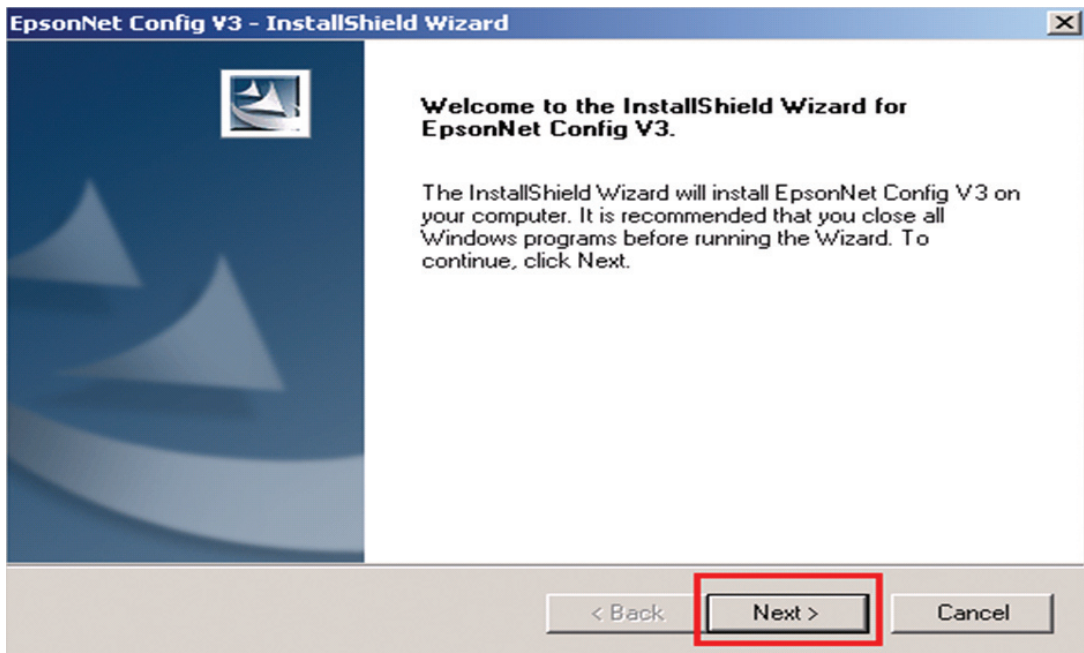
EpsonNet Config V3 - InstallShield Wizard

Welcome to the InstallShield Wizard for EpsonNet Config V3.

The InstallShield Wizard will install EpsonNet Config V3 on your computer. It is recommended that you close all Windows programs before running the Wizard. To continue, click Next.

< Back

Next >

Cancel